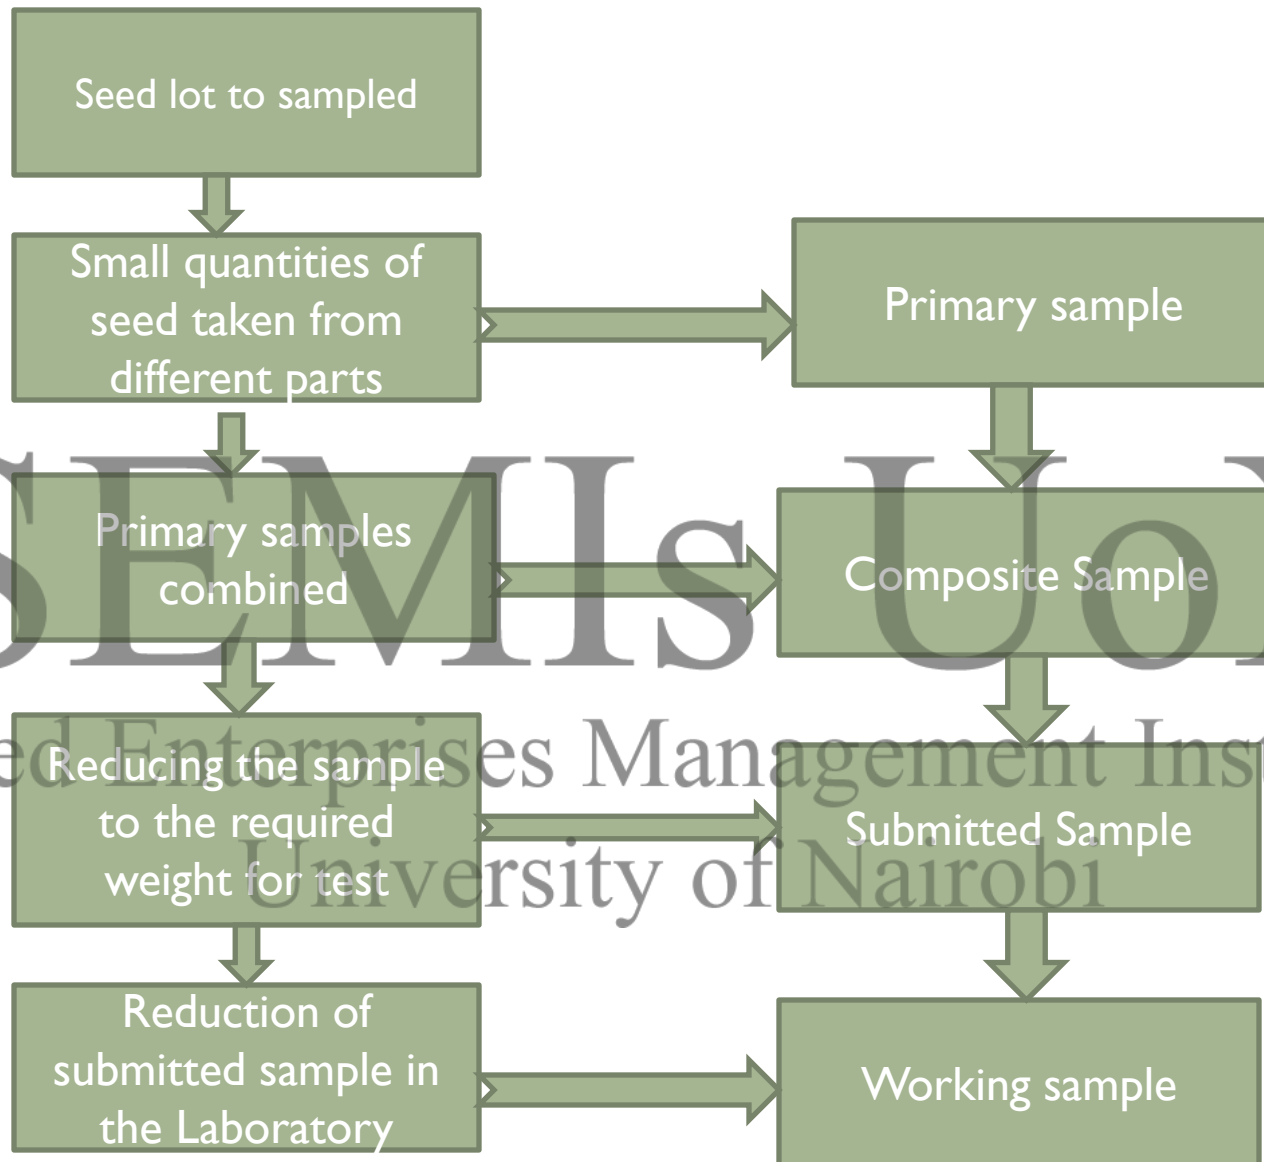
Seed lot to sampled

Small quantities of seed taken from different parts

Primary sample

Primary samples combined

Composite Sample

Reducing the sample to the required weight for test

Submitted Sample

Reduction of submitted sample in the Laboratory

Working sample

SEMIs UoN
ed Enterprises Management Inst
University of Nairobi